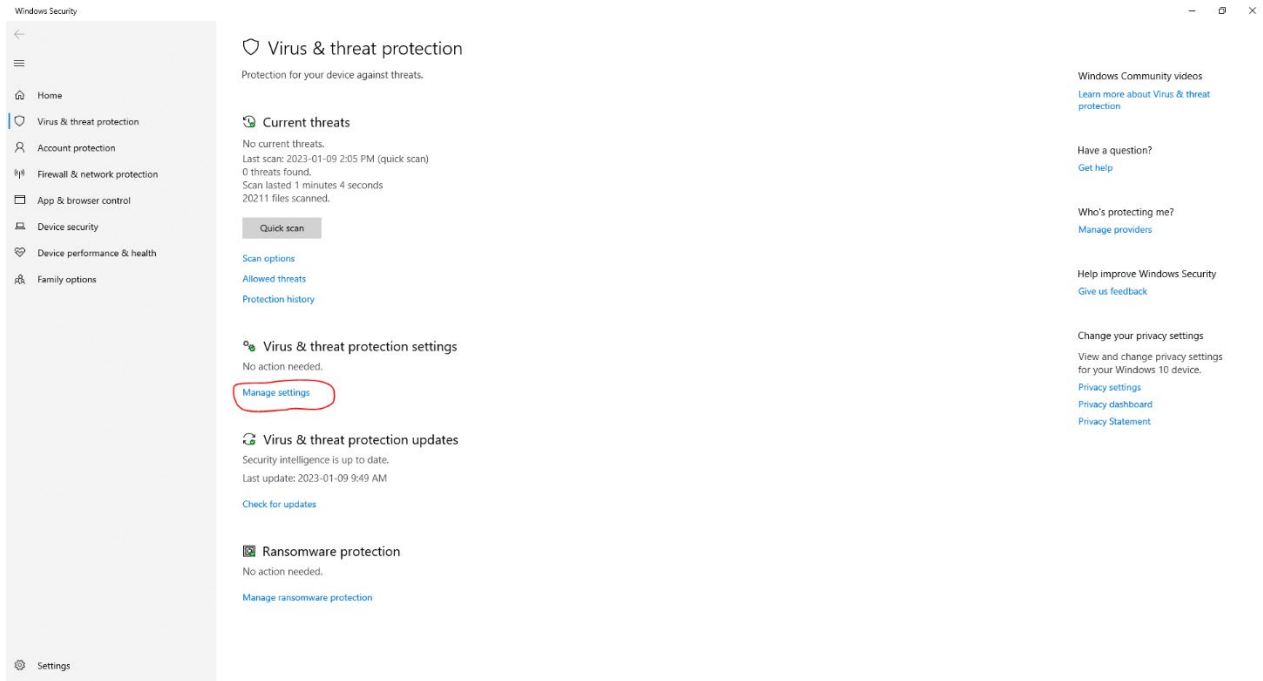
Windows Security

Home
Virus & threat protection
Account protection
Firewall & network protection
App & browser control
Device security
Device performance & health
Family options

Settings

Virus & threat protection
Protection for your device against threats.

Current threats
No current threats.
Last scan: 2023-01-09 2:05 PM (quick scan)
0 threats found.
Scan lasted 1 minutes 4 seconds
20211 files scanned.

Quick scan

Scan options
Allowed threats
Protection history

Virus & threat protection settings
No action needed.

Manage settings

Virus & threat protection updates
Security intelligence is up to date.
Last update: 2023-01-09 9:49 AM

Check for updates

Ransomware protection
No action needed.

Manage ransomware protection

Windows Community videos
Learn more about Virus & threat protection

Have a question?
Get help

Who's protecting me?
Manage providers

Help improve Windows Security
Give us feedback

Change your privacy settings
View and change privacy settings for your Windows 10 device.
Privacy settings
Privacy dashboard
Privacy Statement